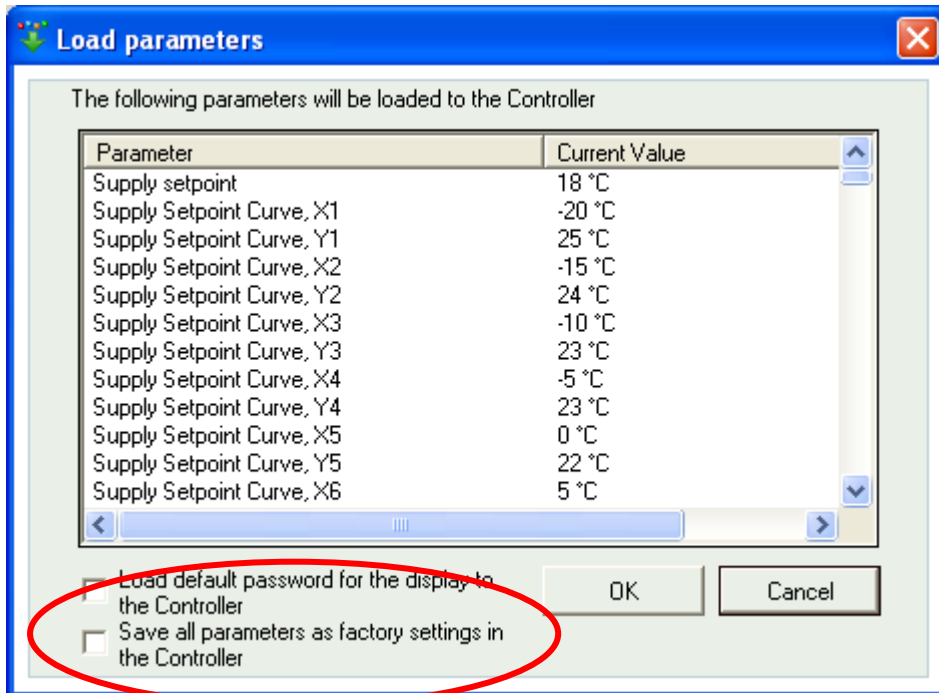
Load parameters

The following parameters will be loaded to the Controller

| Parameter | Current Value |
|---|---|
| Supply setpoint | 18 °C |
| Supply Setpoint Curve, X1 | -20 °C |
| Supply Setpoint Curve, Y1 | 25 °C |
| Supply Setpoint Curve, X2 | -15 °C |
| Supply Setpoint Curve, Y2 | 24 °C |
| Supply Setpoint Curve, X3 | -10 °C |
| Supply Setpoint Curve, Y3 | 23 °C |
| Supply Setpoint Curve, X4 | -5 °C |
| Supply Setpoint Curve, Y4 | 23 °C |
| Supply Setpoint Curve, X5 | 0 °C |
| Supply Setpoint Curve, Y5 | 22 °C |
| Supply Setpoint Curve, X6 | 5 °C |

Load default password for the display to the Controller

Save all parameters as factory settings in the Controller

OK

Cancel